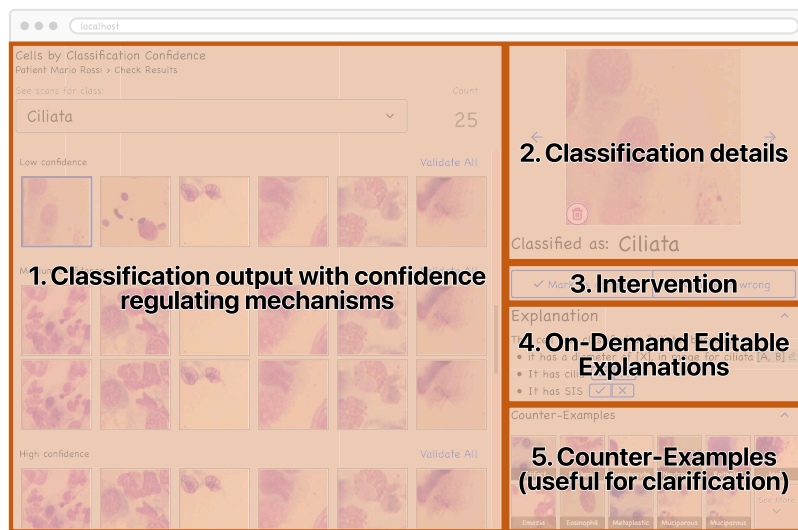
localhost

Cells by Classification Confidence
Patient Mario Rossi > Check Results

See scans for class:
Count
Ciliata
25

Low confidence
Validate All

1. Classification output with confidence regulating mechanisms

High confidence
Validate All

2. Classification details

Classified as: Ciliata

3. Intervention

Mark
wrong

Explanation

4. On-Demand Editable Explanations

• It has a diameter of [X], in range for ciliata [A, B]
• It has cil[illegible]
• It has SIS

Counter-Examples

5. Counter-Examples (useful for clarification)

See more

Emazie
Eosinophil
Metaplastic
Muciparous
Muciparous